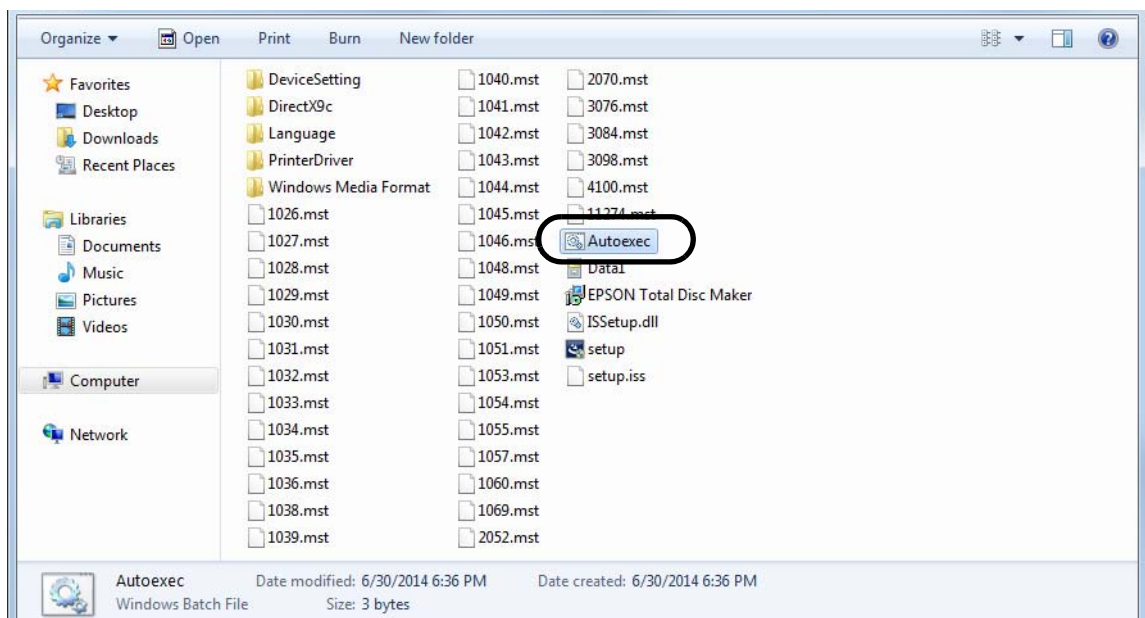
Organize ▾ Open Print Burn New folder

Favorites
Desktop
Downloads
Recent Places

Libraries
Documents
Music
Pictures
Videos

Computer

Network

DeviceSetting
DirectX9c
Language
PrinterDriver
Windows Media Format
1026.mst
1027.mst
1028.mst
1029.mst
1030.mst
1031.mst
1032.mst
1033.mst
1034.mst
1035.mst
1036.mst
1038.mst
1039.mst

1040.mst
1041.mst
1042.mst
1043.mst
1044.mst
1045.mst
1046.mst
1048.mst
1049.mst
1050.mst
1051.mst
1053.mst
1054.mst
1055.mst
1057.mst
1060.mst
1069.mst
2052.mst

2070.mst
3076.mst
3084.mst
3098.mst
4100.mst
11274.mst
Autoexec
Data1
EPSON Total Disc Maker
ISSetup.dll
setup
setup.iss

Autoexec Date modified: 6/30/2014 6:36 PM Date created: 6/30/2014 6:36 PM
Windows Batch File Size: 3 bytes